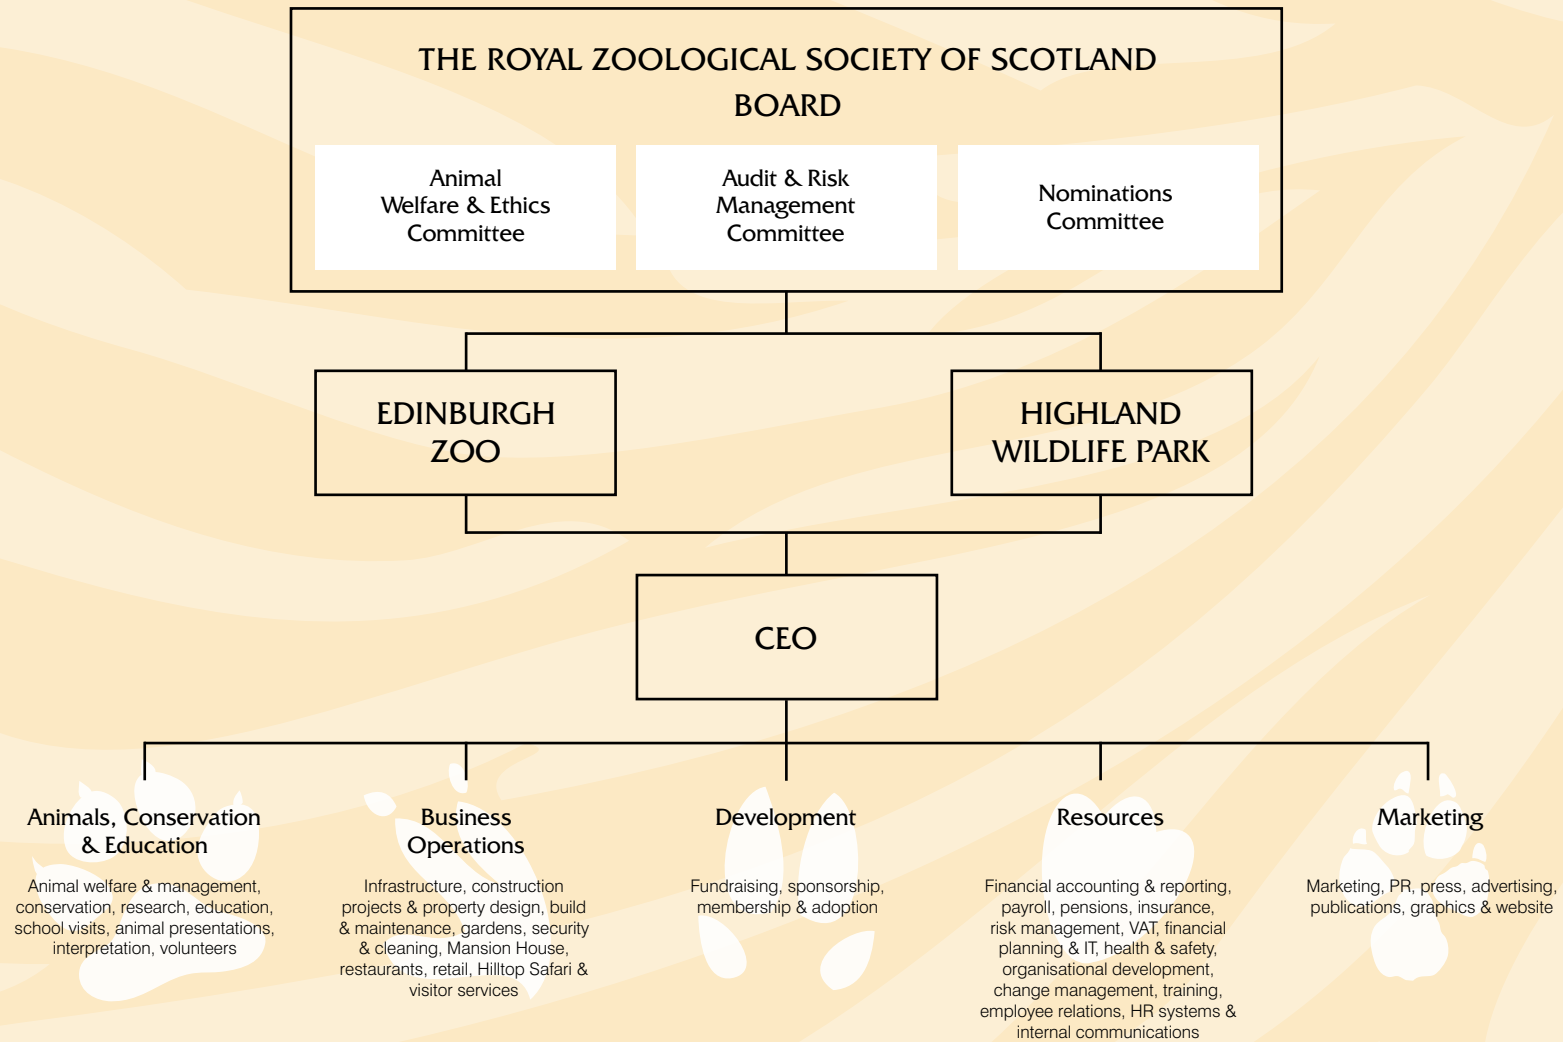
THE ROYAL ZOOLOGICAL SOCIETY OF SCOTLAND BOARD

Animal Welfare & Ethics Committee

Audit & Risk Management Committee

Nominations Committee

EDINBURGH ZOO

HIGHLAND WILDLIFE PARK

CEO

Animals, Conservation & Education

Animal welfare & management, conservation, research, education, school visits, animal presentations, interpretation, volunteers

Business Operations

Infrastructure, construction projects & property design, build & maintenance, gardens, security & cleaning, Mansion House, restaurants, retail, Hilltop Safari & visitor services

Development

Fundraising, sponsorship, membership & adoption

Resources

Financial accounting & reporting, payroll, pensions, insurance, risk management, VAT, financial planning & IT, health & safety, organisational development, change management, training, employee relations, HR systems & internal communications

Marketing

Marketing, PR, press, advertising, publications, graphics & website